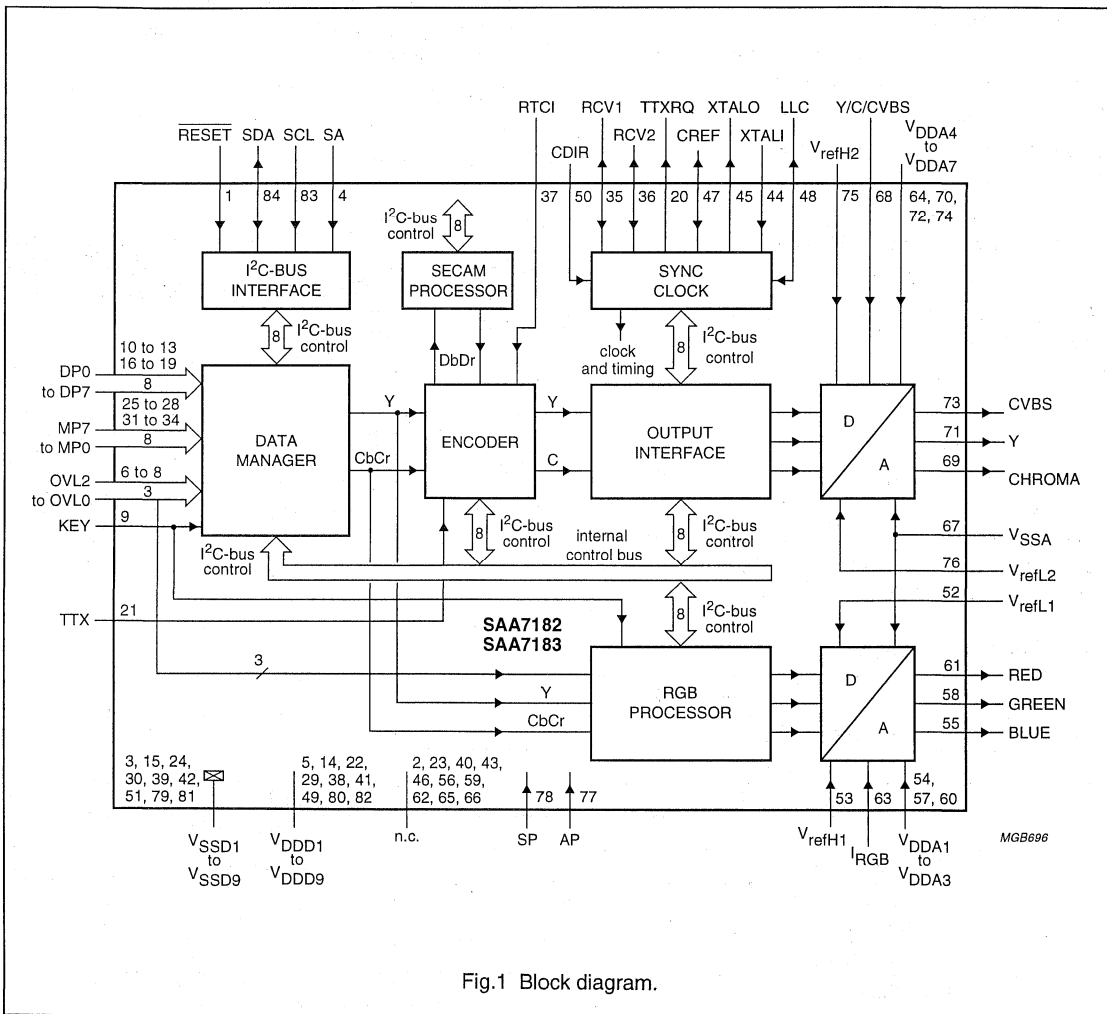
$\overline{RESET}$ SDA SCL SA

1 84 83 4

RTCI RCV1 TTXRQ XTALO LLC Y/C/CVBS $V_{DDA4}$ to $V_{DDA7}$

CDIR RCV2 CREF XTALI $V_{refH2}$

37 50 35 36 20 47 45 44 48 75 68 64, 70, 72, 74

$I^2C$-bus control 8

$I^2C$-BUS INTERFACE

SECAM PROCESSOR

SYNC CLOCK

8 $I^2C$-bus control

DbDr

clock and timing

8 $I^2C$-bus control

DP0 to DP7 10 to 13 16 to 19 8

MP7 to MP0 25 to 28 31 to 34 8

OVL2 to OVL0 6 to 8 3

KEY 9

DATA MANAGER

Y

CbCr

ENCODER

Y

C

OUTPUT INTERFACE

D

A

73 CVBS

71 Y

69 CHROMA

$I^2C$-bus control

8 $I^2C$-bus control

internal control bus

8 $I^2C$-bus control

67 $V_{SSA}$

76 $V_{refL2}$

52 $V_{refL1}$

TTX 21

SAA7182
SAA7183

8 $I^2C$-bus control

3

Y

CbCr

RGB PROCESSOR

D

A

61 RED

58 GREEN

55 BLUE

3, 15, 24, 30, 39, 42, 51, 79, 81

$V_{SSD1}$ to $V_{SSD9}$

5, 14, 22, 29, 38, 41, 49, 80, 82

$V_{DDD1}$ to $V_{DDD9}$

2, 23, 40, 43, 46, 56, 59, 62, 65, 66

n.c.

78 SP

77 AP

53 $V_{refH1}$

63 $I_{RGB}$

54, 57, 60 $V_{DDA1}$ to $V_{DDA3}$

MGB696

Fig.1 Block diagram.